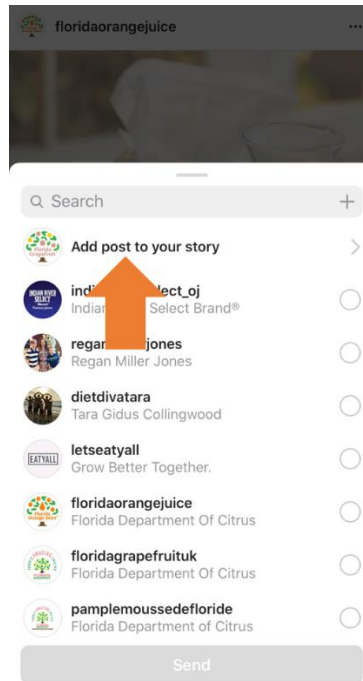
floridaorangejuice

Search

Add post to your story

indi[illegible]lect_oj
Indian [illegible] Select Brand®

regan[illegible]jones
Regan Miller Jones

dietdivatara
Tara Gidus Collingwood

EATYALL
letseatyall
Grow Better Together.

floridaorangejuice
Florida Department Of Citrus

floridagrapefruituk
Florida Department Of Citrus

pamplemoussedefloride
Florida Department of Citrus

Send